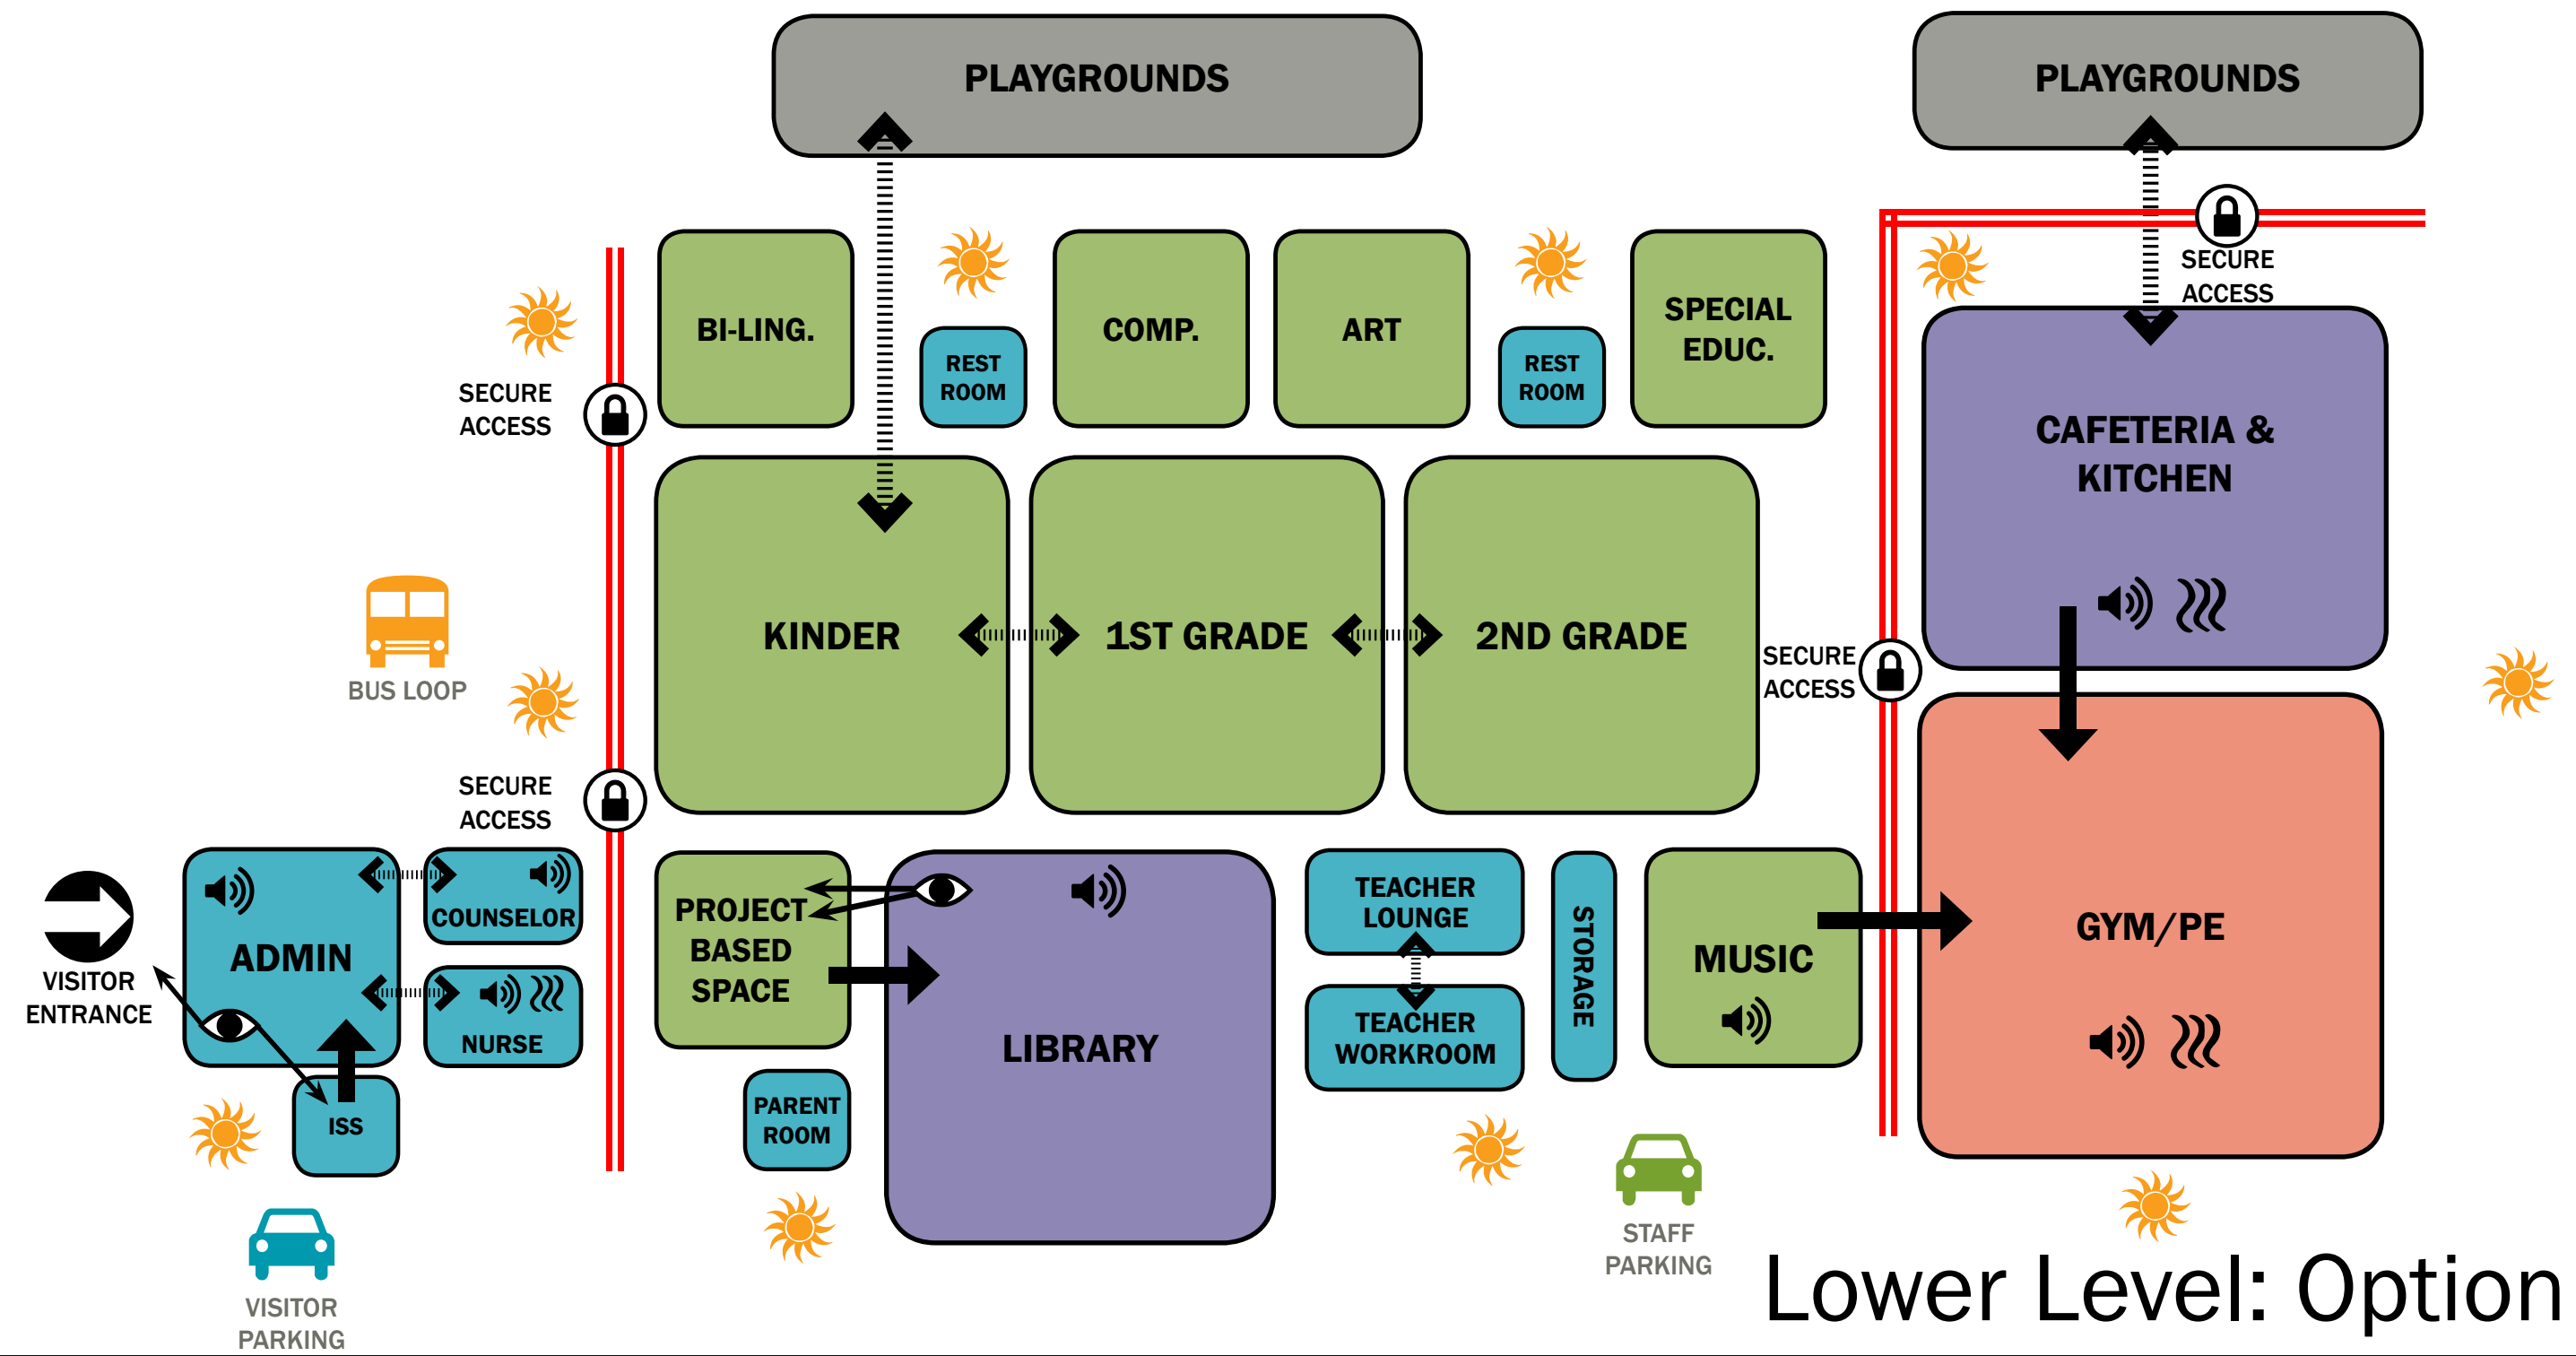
PLAYGROUNDS

PLAYGROUNDS

SECURE ACCESS

BI-LING.

REST ROOM

COMP.

ART

REST ROOM

SPECIAL EDUC.

CAFETERIA & KITCHEN

SECURE ACCESS

KINDER

1ST GRADE

2ND GRADE

SECURE ACCESS

BUS LOOP

SECURE ACCESS

ADMIN

COUNSELOR

NURSE

VISITOR ENTRANCE

ISS

PROJECT BASED SPACE

LIBRARY

PARENT ROOM

TEACHER LOUNGE

TEACHER WORKROOM

STORAGE

MUSIC

GYM/PE

VISITOR PARKING

STAFF PARKING

Lower Level: Option